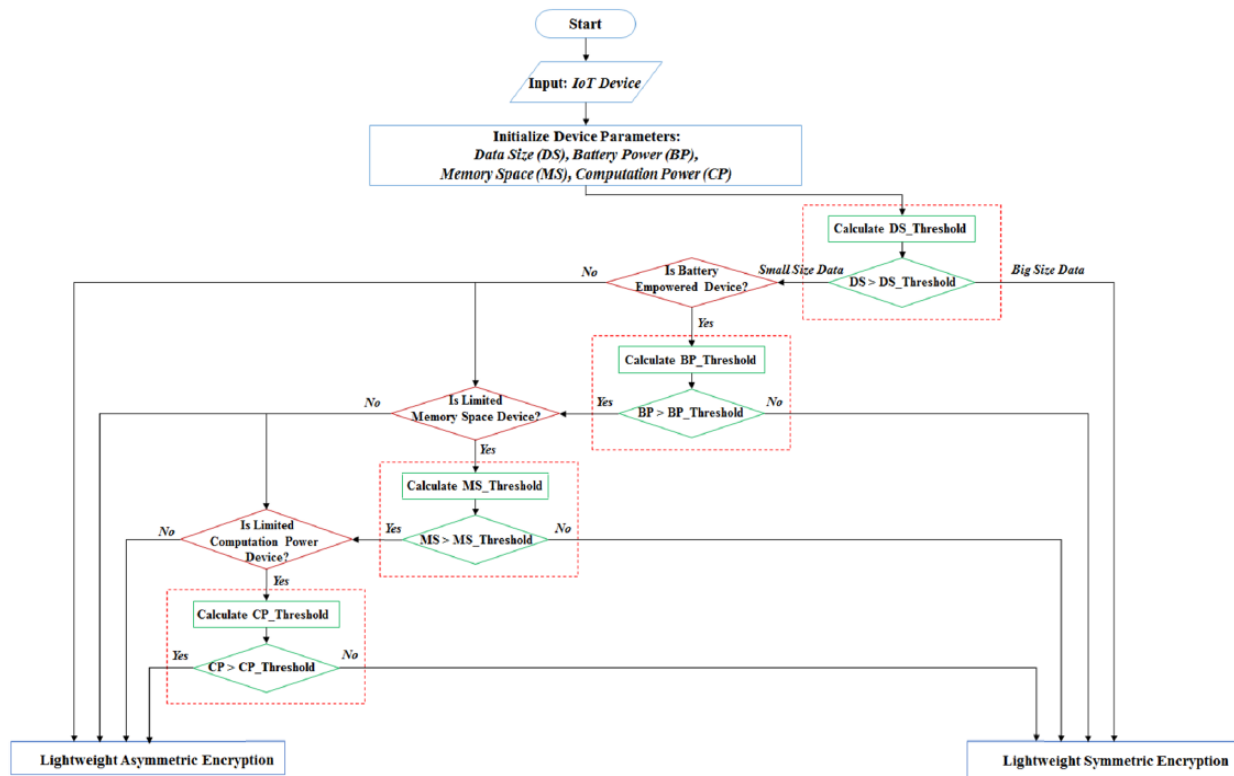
Start

Input: IoT Device

Initialize Device Parameters:
Data Size (DS), Battery Power (BP),
Memory Space (MS), Computation Power (CP)

Calculate DS_Threshold

DS > DS_Threshold

Small Size Data

Big Size Data

No

Is Battery Empowered Device?

Yes

Calculate BP_Threshold

Yes

BP > BP_Threshold

No

No

Is Limited Memory Space Device?

Yes

Calculate MS_Threshold

Yes

MS > MS_Threshold

No

No

Is Limited Computation Power Device?

Yes

Calculate CP_Threshold

Yes

CP > CP_Threshold

No

Lightweight Asymmetric Encryption

Lightweight Symmetric Encryption